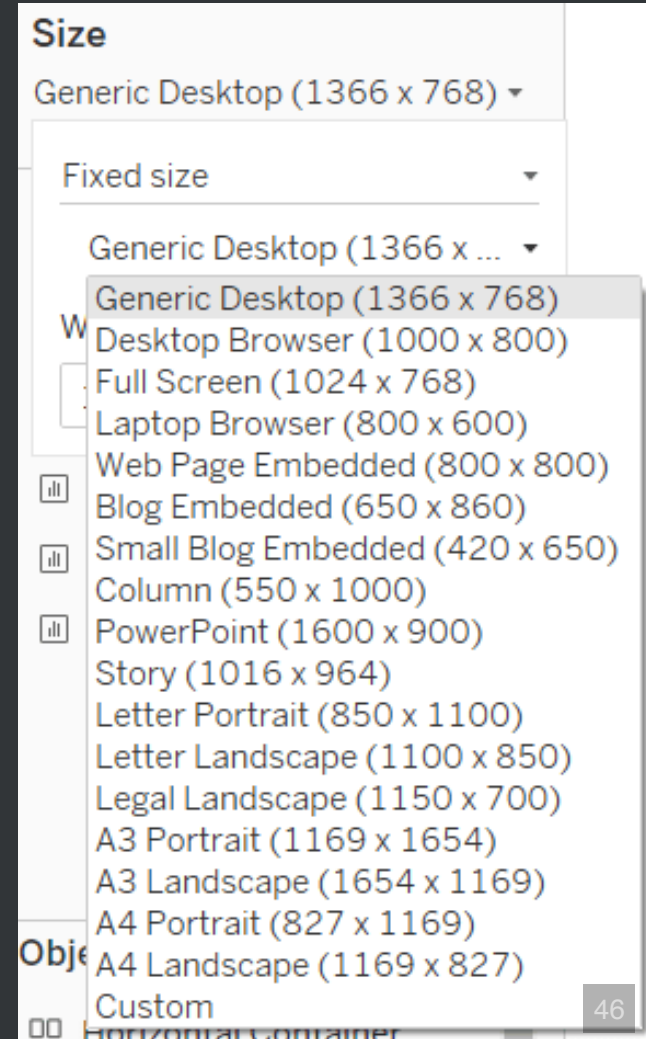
Size
Generic Desktop (1366 x 768)

Fixed size

Generic Desktop (1366 x ...

W

Generic Desktop (1366 x 768)
Desktop Browser (1000 x 800)
Full Screen (1024 x 768)
Laptop Browser (800 x 600)
Web Page Embedded (800 x 800)
Blog Embedded (650 x 860)
Small Blog Embedded (420 x 650)
Column (550 x 1000)
PowerPoint (1600 x 900)
Story (1016 x 964)
Letter Portrait (850 x 1100)
Letter Landscape (1100 x 850)
Legal Landscape (1150 x 700)
A3 Portrait (1169 x 1654)
A3 Landscape (1654 x 1169)
A4 Portrait (827 x 1169)
A4 Landscape (1169 x 827)
Custom

Obje

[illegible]

46